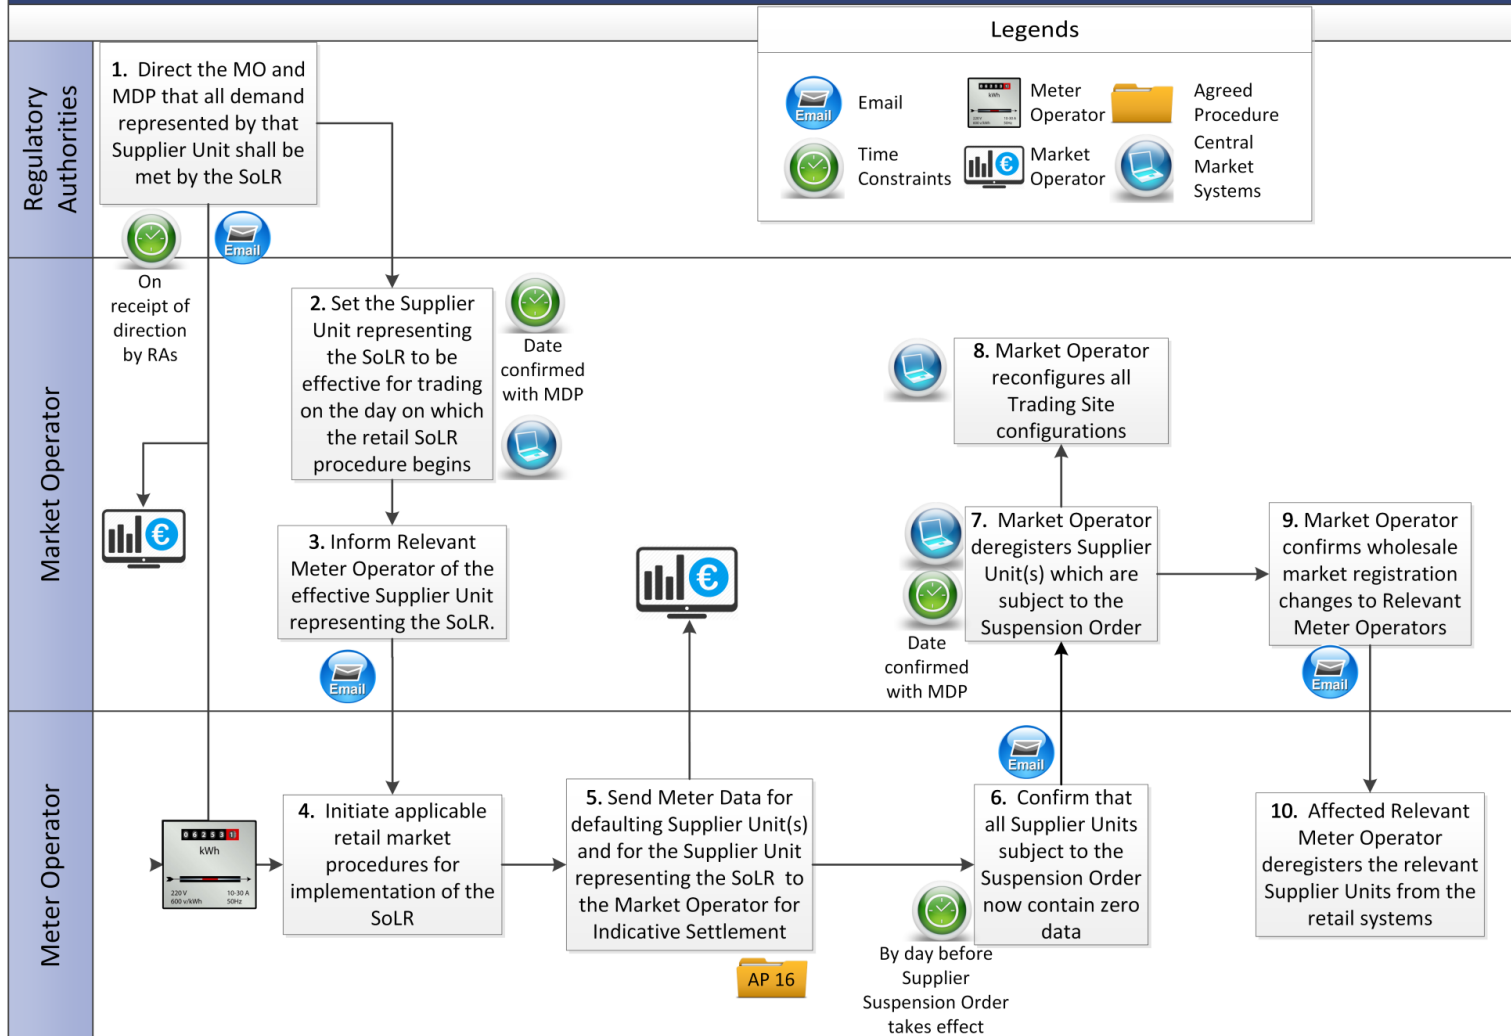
Legends

Email Email

Meter Operator

Agreed Procedure

Time Constraints

Market Operator

Central Market Systems

Regulatory Authorities

1. Direct the MO and MDP that all demand represented by that Supplier Unit shall be met by the SoLR

Email

On receipt of direction by RAs

Market Operator

2. Set the Supplier Unit representing the SoLR to be effective for trading on the day on which the retail SoLR procedure begins

Date confirmed with MDP

3. Inform Relevant Meter Operator of the effective Supplier Unit representing the SoLR.

Email

8. Market Operator reconfigures all Trading Site configurations

7. Market Operator deregisters Supplier Unit(s) which are subject to the Suspension Order

Date confirmed with MDP

9. Market Operator confirms wholesale market registration changes to Relevant Meter Operators

Email

Meter Operator

06253 kWh 220 V 600 v/kWh 10-30 A 50Hz

4. Initiate applicable retail market procedures for implementation of the SoLR

5. Send Meter Data for defaulting Supplier Unit(s) and for the Supplier Unit representing the SoLR to the Market Operator for Indicative Settlement

AP 16

Email

6. Confirm that all Supplier Units subject to the Suspension Order now contain zero data

By day before Supplier Suspension Order takes effect

10. Affected Relevant Meter Operator deregisters the relevant Supplier Units from the retail systems